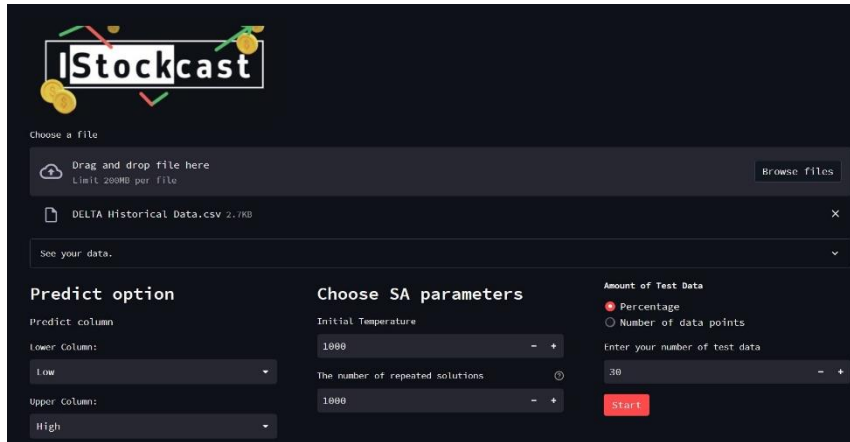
IStockcast

Choose a file

Drag and drop file here
Limit 200MB per file

Browse files

DELTA Historical Data.csv 2.7KB

×

See your data.

Predict option

Predict column

Lower Column:

Low

Upper Column:

High

Choose SA parameters

Initial Temperature

1000

− +

The number of repeated solutions

1000

− +

Amount of Test Data

Percentage

Number of data points

Enter your number of test data

30

− +

Start